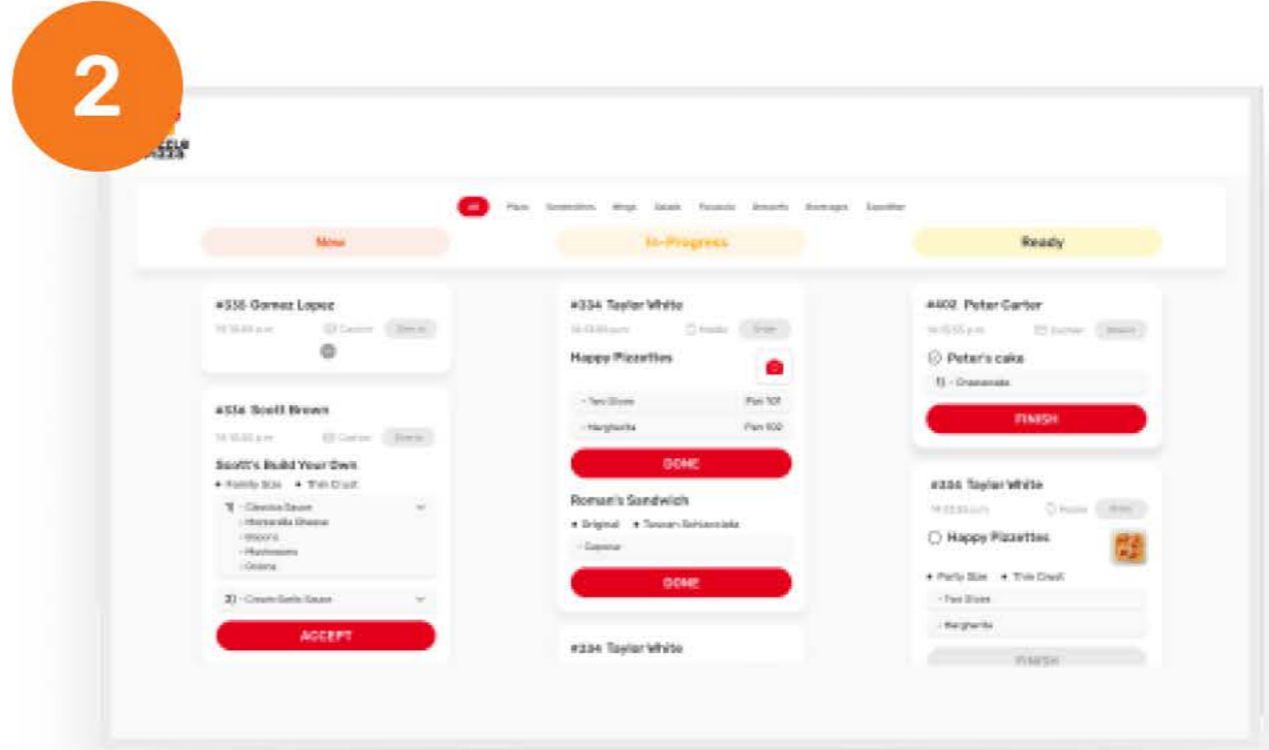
2

All Pizza Sandwiches Wings Salads Focaccia Desserts Beverages Appetizer

New

In-Progress

Ready

#335 Gomez Lopez

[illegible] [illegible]

#336 Scott Brown

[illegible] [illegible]

Scott's Build Your Own

• Family Size • Thin Crust

1) - Classic Sauce
- Mozzarella Cheese
- Bacon
- Mushrooms
- Onions

2) - Cream Garlic Sauce

ACCEPT

#334 Taylor White

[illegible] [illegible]

Happy Pizzettes

- Two Slices Pan 101

- Margherita Pan 100

DONE

Roman's Sandwich

• Original • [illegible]

- Caprese

DONE

#334 Taylor White

#402 Peter Carter

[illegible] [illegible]

Peter's cake

1) - Cheesecake

FINISH

#334 Taylor White

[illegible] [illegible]

Happy Pizzettes

• Party Size • Thin Crust

- Two Slices

- Margherita

FINISH